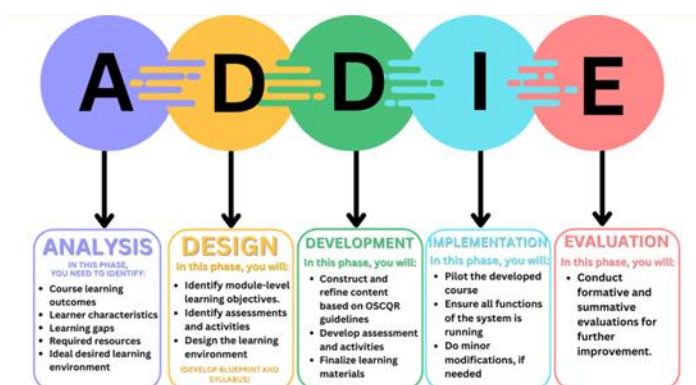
A D D I E

ANALYSIS
IN THIS PHASE, YOU NEED TO IDENTIFY:
- Course learning outcomes
- Learner characteristics
- Learning gaps
- Required resources
- Ideal desired learning environment

DESIGN
In this phase, you will:
- Identify module-level learning objectives.
- Identify assessments and activities
- Design the learning environment
(DEVELOP BLUEPRINT AND SYLLABUS)

DEVELOPMENT
In this phase, you will:
- Construct and refine content based on OSCQR guidelines
- Develop assessment and activities
- Finalize learning materials

IMPLEMENTATION
In this phase, you will:
- Pilot the developed course
- Ensure all functions of the system is running
- Do minor modifications, if needed

EVALUATION
In this phase, you will:
- Conduct formative and summative evaluations for further improvement.